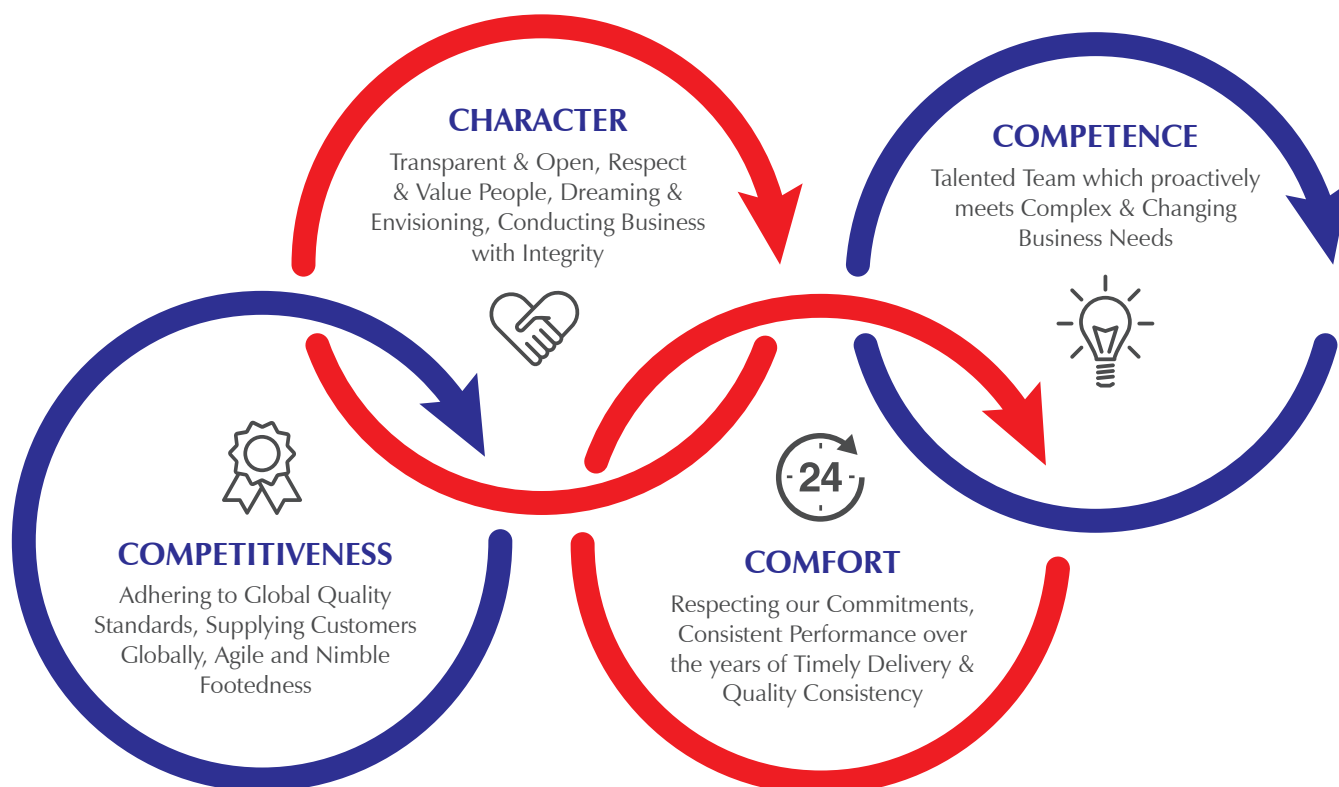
CHARACTER
Transparent & Open, Respect & Value People, Dreaming & Envisioning, Conducting Business with Integrity

COMPETENCE
Talented Team which proactively meets Complex & Changing Business Needs

COMPETITIVENESS
Adhering to Global Quality Standards, Supplying Customers Globally, Agile and Nimble Footedness

24

COMFORT
Respecting our Commitments, Consistent Performance over the years of Timely Delivery & Quality Consistency